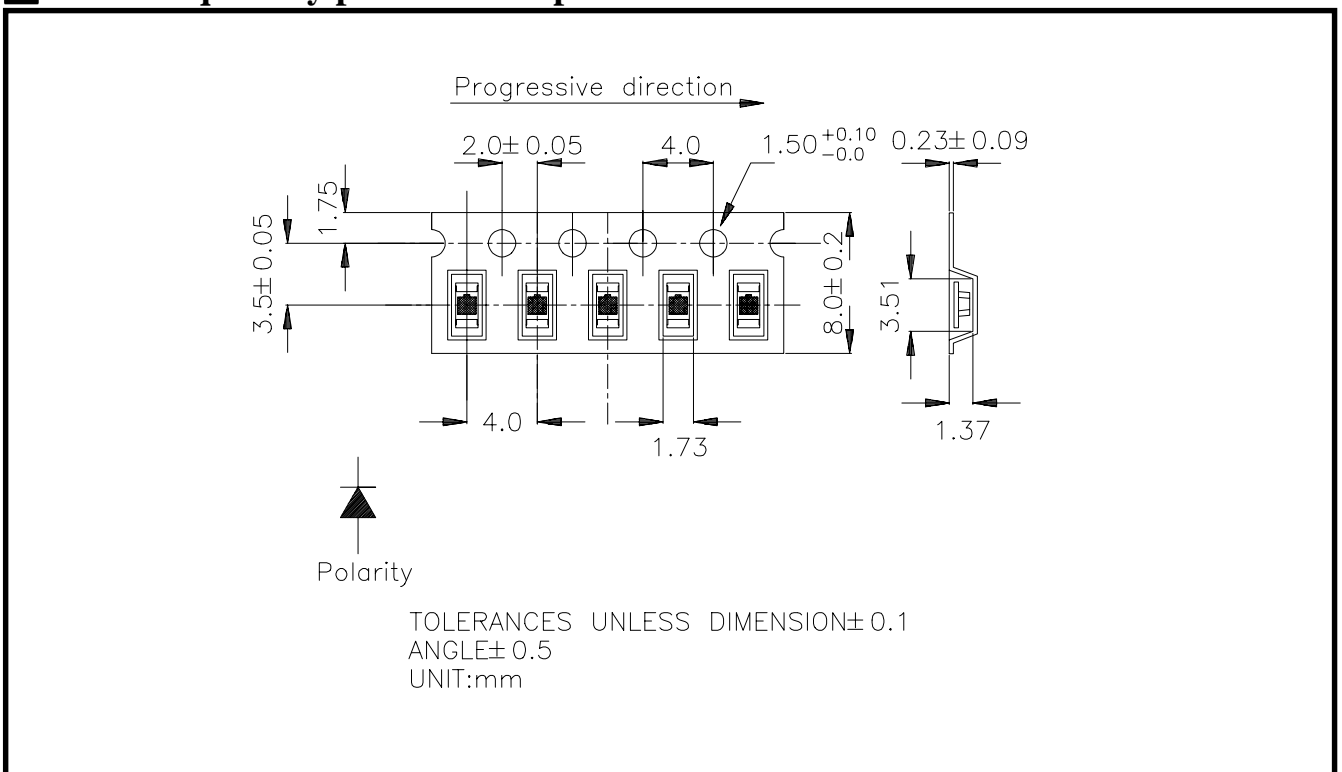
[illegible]

Progressive direction

$2.0\pm0.05$

4.0

$1.50^{+0.10}_{-0.0}$

$0.23\pm0.09$

1.75

$3.5\pm0.05$

$8.0\pm0.2$

3.51

4.0

1.73

1.37

Polarity

TOLERANCES UNLESS DIMENSION$\pm$0.1
ANGLE$\pm$0.5
UNIT:mm